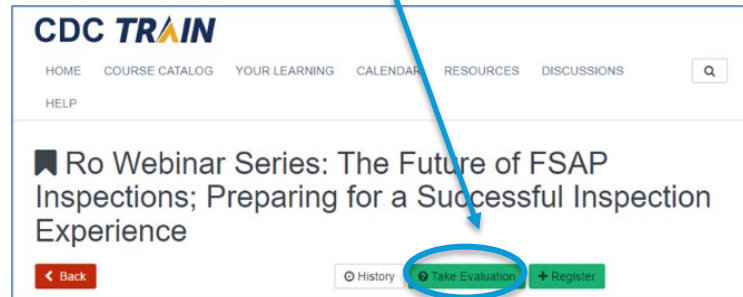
CDC TRAIN

HOME COURSE CATALOG YOUR LEARNING CALENDAR RESOURCES DISCUSSIONS

HELP

Ro Webinar Series: The Future of FSAP Inspections; Preparing for a Successful Inspection Experience

Back

History

Take Evaluation

+ Register